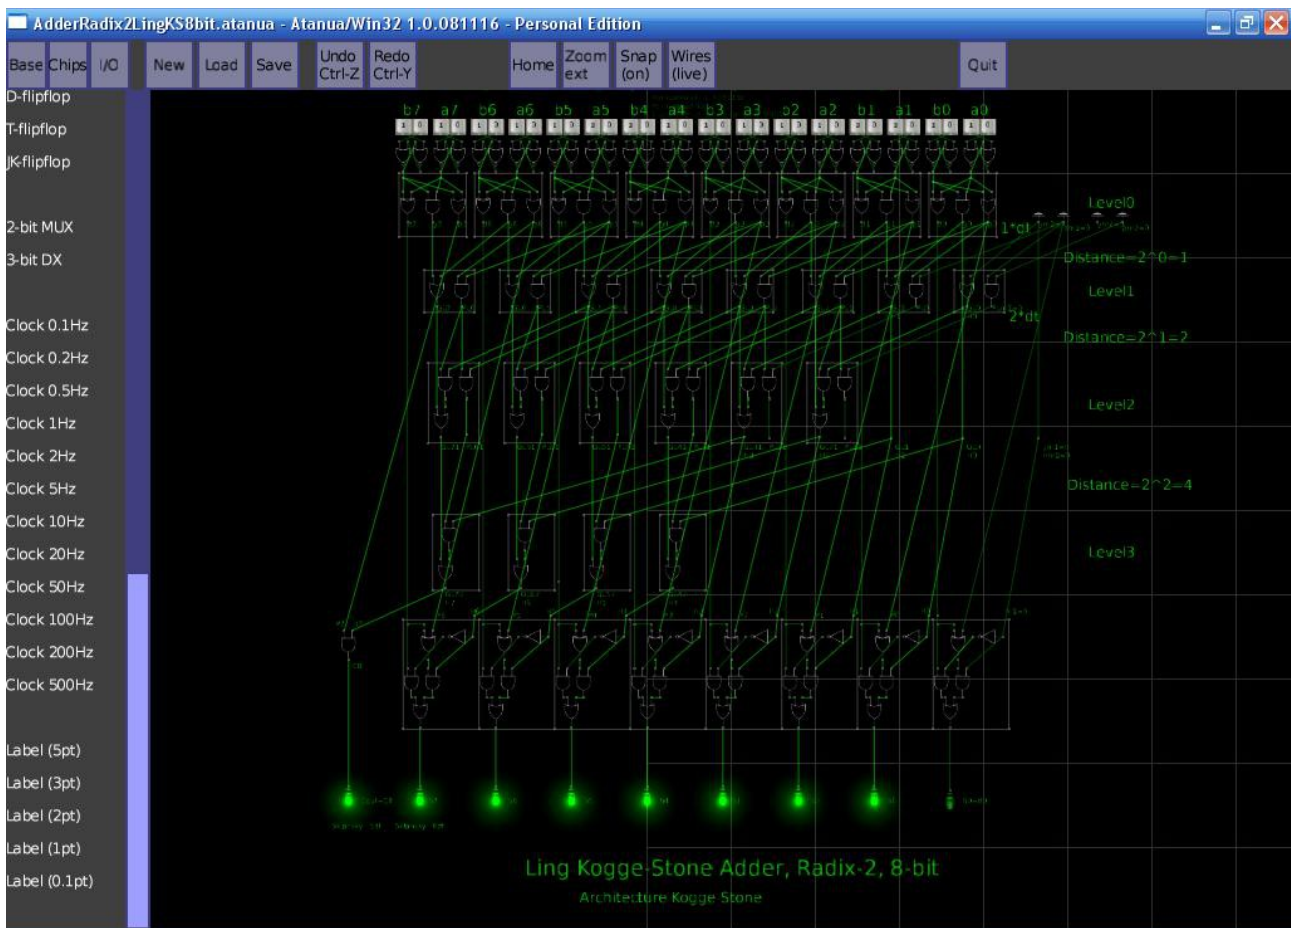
AdderRadix2LingKS8bit.atanua - Atanua/Win32 1.0.081116 - Personal Edition

Base Chips I/O New Load Save Undo Ctrl-Z Redo Ctrl-Y Home Zoom ext Snap (on) Wires (live) Quit

D-flipflop
T-flipflop
JK-flipflop

2-bit MUX
3-bit DX

Clock 0.1Hz
Clock 0.2Hz
Clock 0.5Hz
Clock 1Hz
Clock 2Hz
Clock 5Hz
Clock 10Hz
Clock 20Hz
Clock 50Hz
Clock 100Hz
Clock 200Hz
Clock 500Hz

Label (5pt)
Label (3pt)
Label (2pt)
Label (1pt)
Label (0.1pt)

b7 a7 b6 a6 b5 a5 b4 a4 b3 a3 b2 a2 b1 a1 b0 a0

Level0
1*dt
Distance=2^0=1
Level1
2*dt
Distance=2^1=2
Level2
Distance=2^2=4
Level3

Ling Kogge-Stone Adder, Radix-2, 8-bit
Architecture Kogge Stone